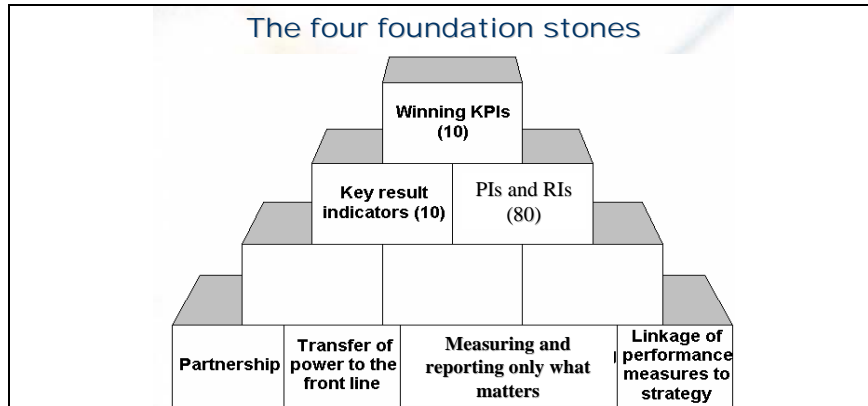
The four foundation stones

Winning KPIs (10)

Key result indicators (10)

PIs and RIs (80)

Partnership

Transfer of power to the front line

Measuring and reporting only what matters

Linkage of performance measures to strategy